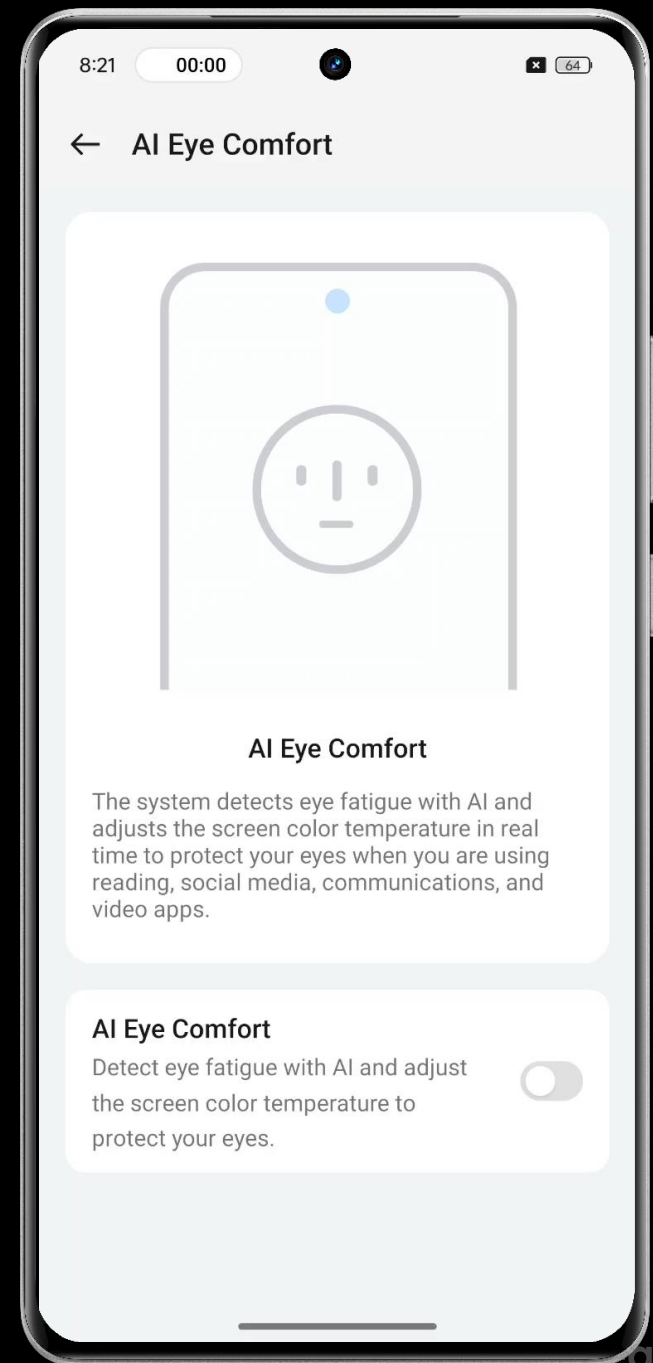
8:21 00:00 64

← AI Eye Comfort

AI Eye Comfort

The system detects eye fatigue with AI and adjusts the screen color temperature in real time to protect your eyes when you are using reading, social media, communications, and video apps.

AI Eye Comfort

Detect eye fatigue with AI and adjust the screen color temperature to protect your eyes.